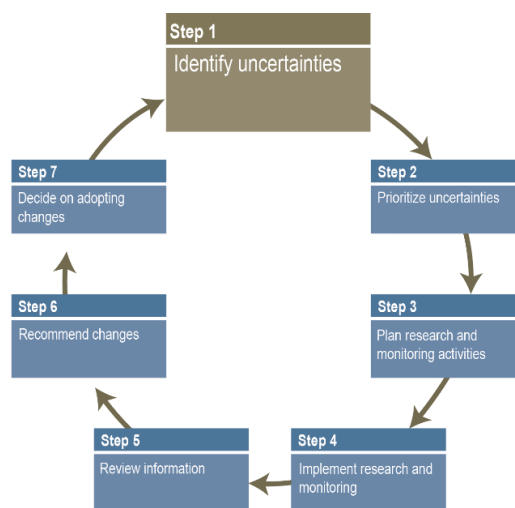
Step 1
Identify uncertainties

Step 2
Prioritize uncertainties

Step 3
Plan research and monitoring activities

Step 4
Implement research and monitoring

Step 5
Review information

Step 6
Recommend changes

Step 7
Decide on adopting changes